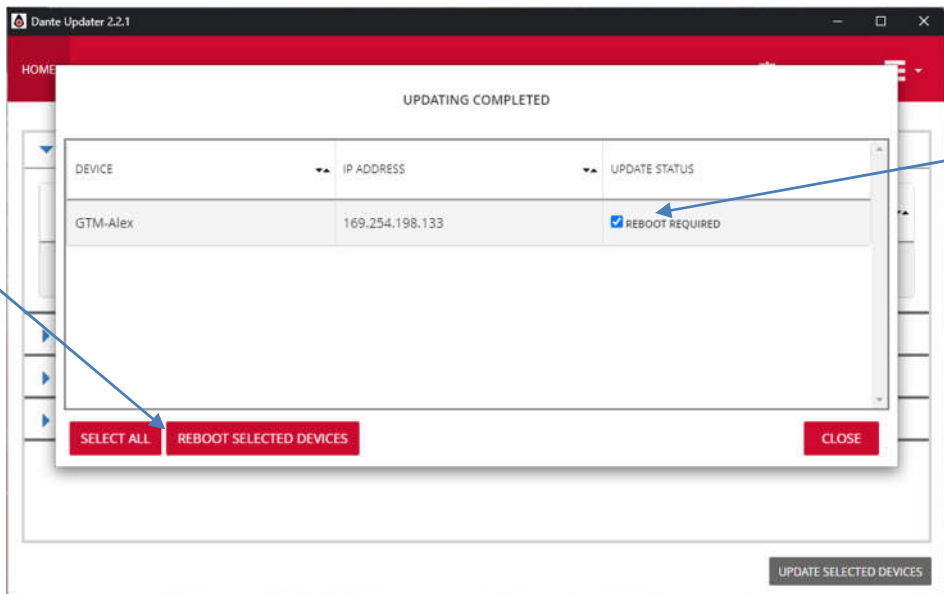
Dante Updater 2.2.1

HOME

UPDATING COMPLETED

| DEVICE | IP ADDRESS | UPDATE STATUS |
|---|---|---|
| GTM-Alex | 169.254.198.133 | REBOOT REQUIRED |

SELECT ALL

REBOOT SELECTED DEVICES

CLOSE

UPDATE SELECTED DEVICES